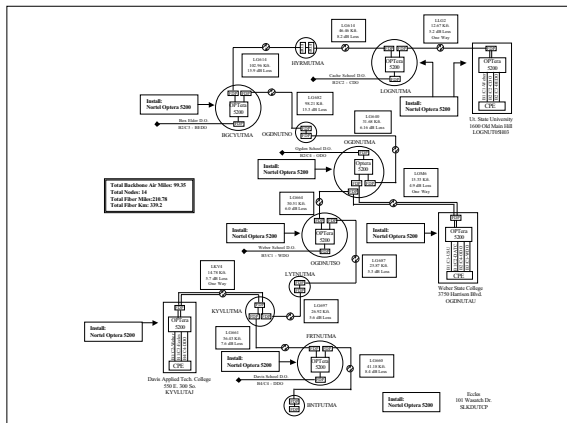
L02610
86.06 Km.
15.6 dB Loss

L1422
12.67 Km.
5.2 dB Loss
One Way

HYRMUTMA

LOGNUTMA

L02634
102.96 Km.
15.9 dB Loss

OPTera
5200

OPTera
5200

Cache School D.O.
B2C2 - CDO

Install:
Nortel Optera 5200

OPTera
5200

Install:
Nortel Optera 5200

Box Elder D.O.
B2C3 - BEDO

BGCYUTMA

L02662
96.21 Km.
15.3 dB Loss

OGDNUTNO

CPE

Ut. State University
1600 Old Main Hill
LOGNUTUSH03

L02660
35.69 Km.
6.10 dB Loss

Ogden School D.O.
B2C1 - ODO

OGDNUTMA

Install:
Nortel Optera 5200

Optera
5200

Total Backbone Air Miles: 99.35
Total Nodes: 14
Total Fiber Miles: 210.78
Total Fiber Km: 339.2

L03654
30.51 Km.
6.0 dB Loss

L03646
11.35 Km.
4.9 dB Loss
One Way

Install:
Nortel Optera 5200

OPTera
5200

Install:
Nortel Optera 5200

OPTera
5200

Weber School D.O.
B3C1 - WDO

L04657
25.87 Km.
5.3 dB Loss

OGDNUTSO

CPE

Weber State College
3750 Harrison Blvd.
OGDNUTAU

LK719
14.78 Km.
3.7 dB Loss
One Way

LYTNUTMA

OPTera
5200

L02697
26.92 Km.
5.6 dB Loss

KYVLUTMA

Install:
Nortel Optera 5200

L04663
36.03 Km.
7.6 dB Loss

Install:
Nortel Optera 5200

FRTNUTMA

CPE

Davis School D.O.
B4C1 - DDO

OPTera
5200

Davis Applied Tech. College
550 E. 300 So.
KYVLUTAJ

L04669
43.18 Km.
8.6 dB Loss

BNTFUTMA

Install:
Nortel Optera 5200

Eccles
101 Wasatch Dr.
SLKDUTCP